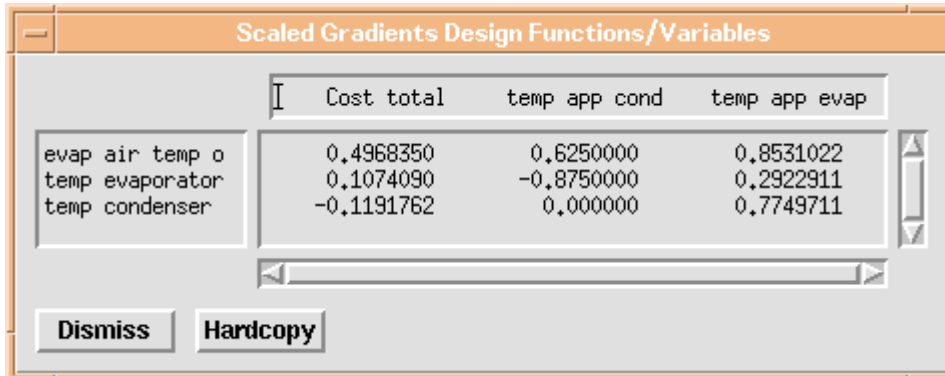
Scaled Gradients Design Functions/Variables

| | Cost total | temp app cond | temp app evap |
|---|---|---|---|
| evap air temp o | 0.4968350 | 0.6250000 | 0.8531022 |
| temp evaporator | 0.1074090 | -0.8750000 | 0.2922911 |
| temp condenser | -0.1191762 | 0.000000 | 0.7749711 |

Dismiss
Hardcopy